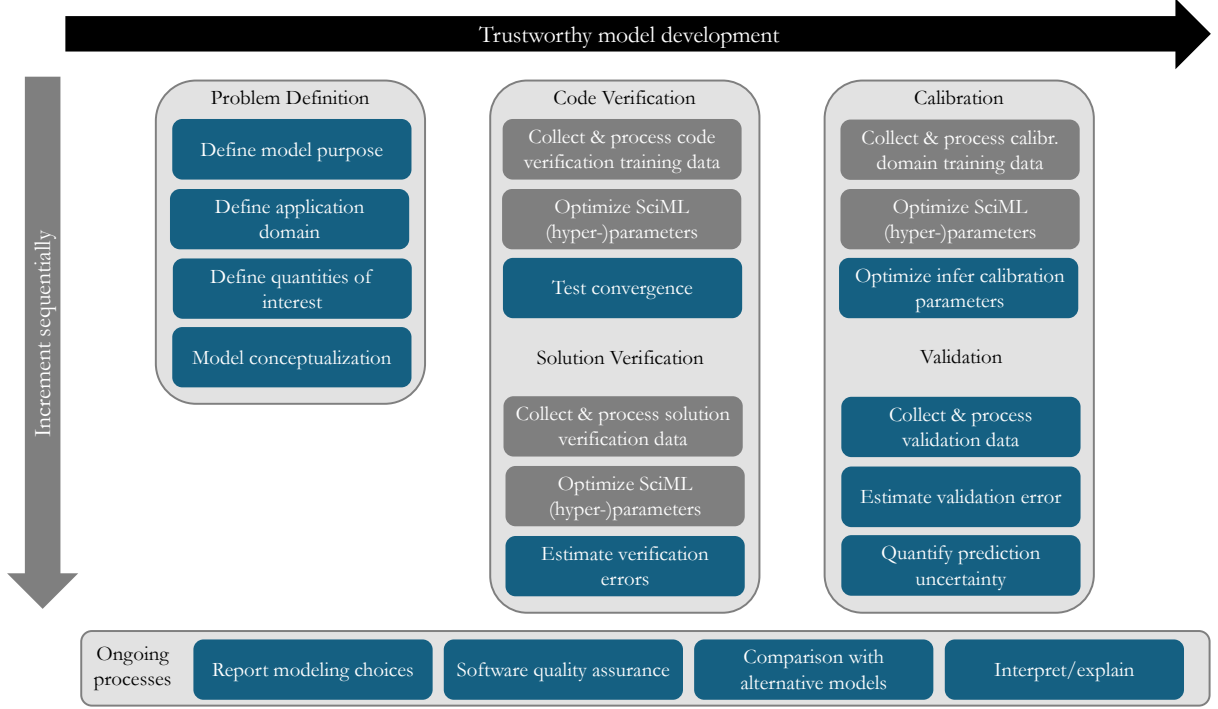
Trustworthy model development

Increment sequentially

Problem Definition

Define model purpose

Define application domain

Define quantities of interest

Model conceptualization

Code Verification

Collect & process code verification training data

Optimize SciML (hyper-)parameters

Test convergence

Solution Verification

Collect & process solution verification data

Optimize SciML (hyper-)parameters

Estimate verification errors

Calibration

Collect & process calibr. domain training data

Optimize SciML (hyper-)parameters

Optimize infer calibration parameters

Validation

Collect & process validation data

Estimate validation error

Quantify prediction uncertainty

Ongoing processes

Report modeling choices

Software quality assurance

Comparison with alternative models

Interpret/explain